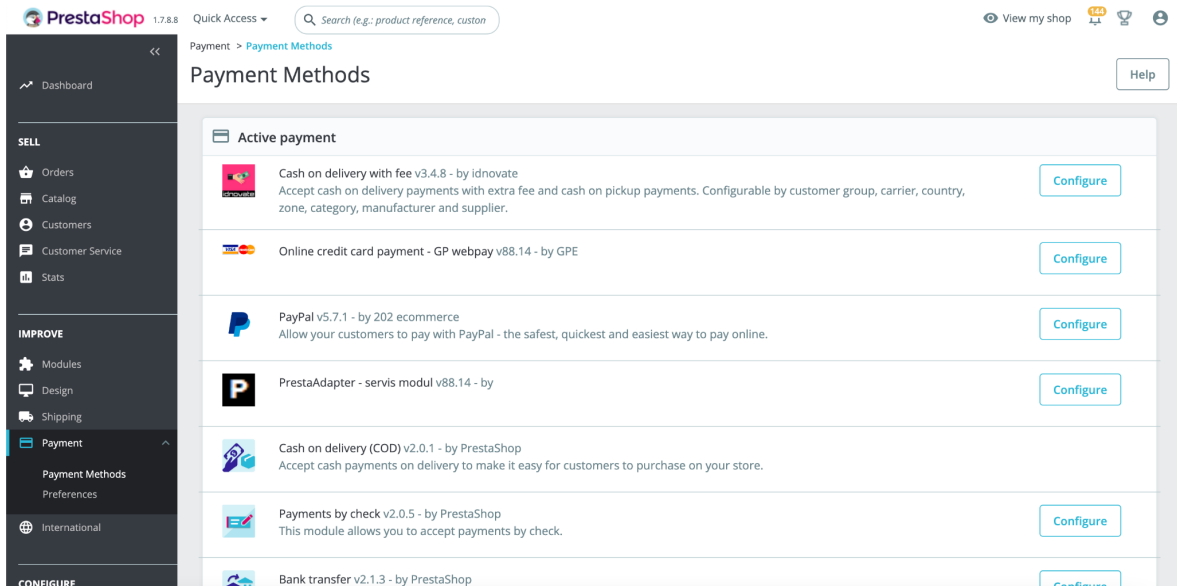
PrestaShop 1.7.8.8 Quick Access ▾ Search (e.g.: product reference, custon

View my shop 144

«

Dashboard

SELL

Orders

Catalog

Customers

Customer Service

Stats

IMPROVE

Modules

Design

Shipping

Payment

Payment Methods

Preferences

International

CONFIGURE

Payment > Payment Methods

Payment Methods

Help

Active payment

idnovate

Cash on delivery with fee v3.4.8 - by idnovate
Accept cash on delivery payments with extra fee and cash on pickup payments. Configurable by customer group, carrier, country, zone, category, manufacturer and supplier.

Configure

VISA

Online credit card payment - GP webpay v88.14 - by GPE

Configure

PayPal v5.7.1 - by 202 ecommerce
Allow your customers to pay with PayPal - the safest, quickest and easiest way to pay online.

Configure

PrestaAdapter - servis modul v88.14 - by

Configure

Cash on delivery (COD) v2.0.1 - by PrestaShop
Accept cash payments on delivery to make it easy for customers to purchase on your store.

Payments by check v2.0.5 - by PrestaShop
This module allows you to accept payments by check.

Configure

Bank transfer v2.1.3 - by PrestaShop

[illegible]